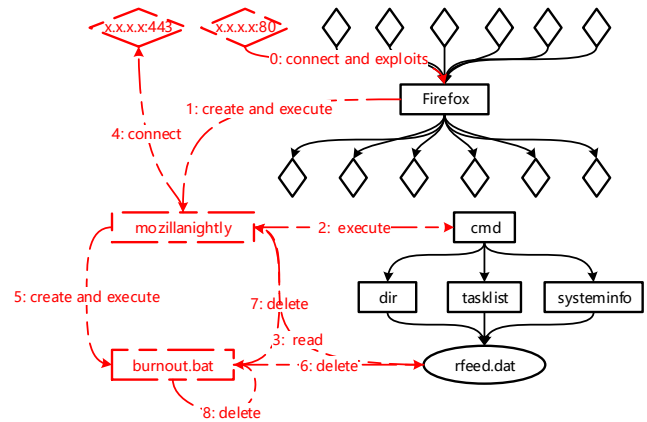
x.x.x.x:443

x.x.x.x:80

0: connect and exploits

Firefox

1: create and execute

4: connect

mozillanightly

2: execute

cmd

dir

tasklist

systeminfo

5: create and execute

7: delete

3: read

burnout.bat

6: delete

rfeed.dat

8: delete